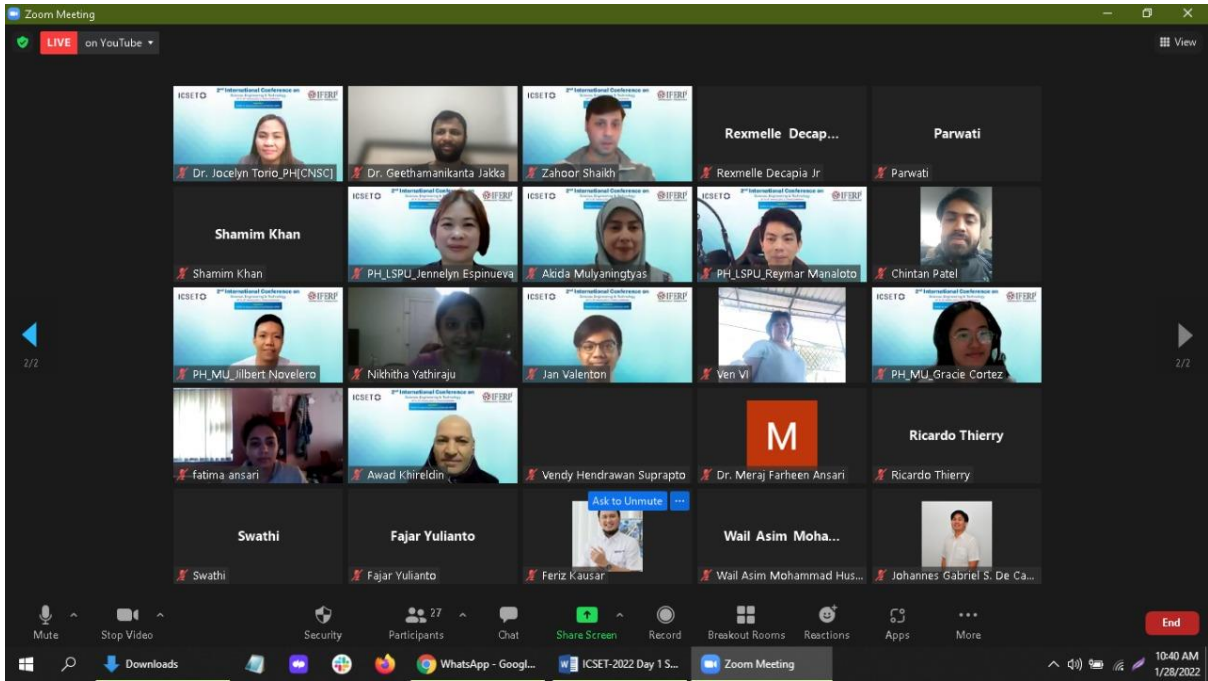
Zoom Meeting

LIVE on YouTube

View

ICSET 2nd International Conference on Science Engineering & Technology IFERP

Dr. Jocelyn Torio_PH[CNSC]

Dr. Geethamanikanta Jakka

Zahoor Shaikh

Rexmelle Decap...

Rexmelle Decapia Jr

Parwati

Parwati

Shamim Khan

Shamim Khan

PH_LSPU_Jennelyn Espinueva

Akida Mulyaningtyas

PH_LSPU_Reymar Manaloto

Chintan Patel

2/2

PH_MU_Jilbert Novelero

Nikhitha Yathiraju

Jan Valenton

Ven Vl

PH_MU_Gracie Cortez

2/2

fatima ansari

Awad Khireldin

Vendy Hendrawan Suprapto

M

Dr. Meraj Farheen Ansari

Ricardo Thierry

Ricardo Thierry

Swathi

Swathi

Fajar Yulianto

Fajar Yulianto

Ask to Unmute

Feriz Kausar

Wail Asim Moha...

Wail Asim Mohammad Hus...

Johannes Gabriel S. De Ca...

Mute

Stop Video

Security

27

Participants

Chat

Share Screen

Record

Breakout Rooms

Reactions

Apps

More

End

Downloads

WhatsApp - Googl...

ICSET-2022 Day 1 S...

Zoom Meeting

10:40 AM
1/28/2022